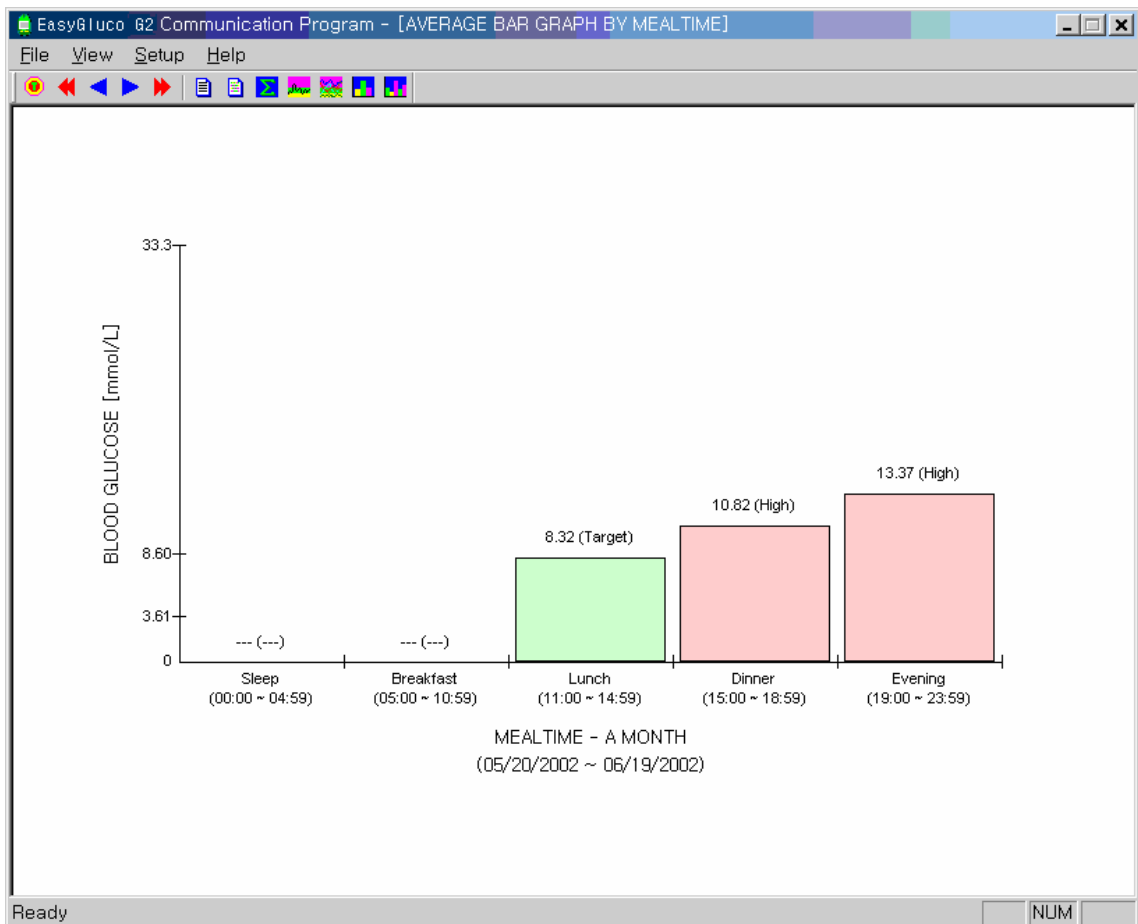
EasyGluco G2 Communication Program - [AVERAGE BAR GRAPH BY MEALTIME]

File View Setup Help

BLOOD GLUCOSE [mmol/L]

33.3

8.60

3.61

0

--- (---)

--- (---)

8.32 (Target)

10.82 (High)

13.37 (High)

Sleep
(00:00 ~ 04:59)

Breakfast
(05:00 ~ 10:59)

Lunch
(11:00 ~ 14:59)

Dinner
(15:00 ~ 18:59)

Evening
(19:00 ~ 23:59)

MEALTIME - A MONTH
(05/20/2002 ~ 06/19/2002)

Ready

NUM